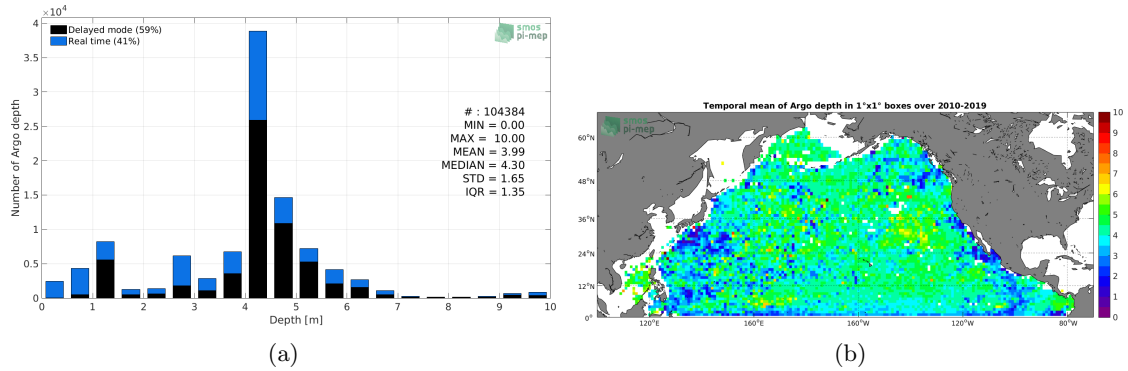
$4 \times 10^4$
Delayed mode (59%)
Real time (41%)
smos pi-mep
Number of Argo depth
3.5
3
2.5
2
1.5
1
0.5
0
# : 104384
MIN = 0.00
MAX = 10.00
MEAN = 3.99
MEDIAN = 4.30
STD = 1.65
IQR = 1.35
0 1 2 3 4 5 6 7 8 9 10
Depth [m]
(a)

Temporal mean of Argo depth in 1°x1° boxes over 2010-2019
smos pi-mep
60°N
48°N
36°N
24°N
12°N
0°
120°E
160°E
160°W
120°W
80°W
10
9
8
7
6
5
4
3
2
1
0
(b)